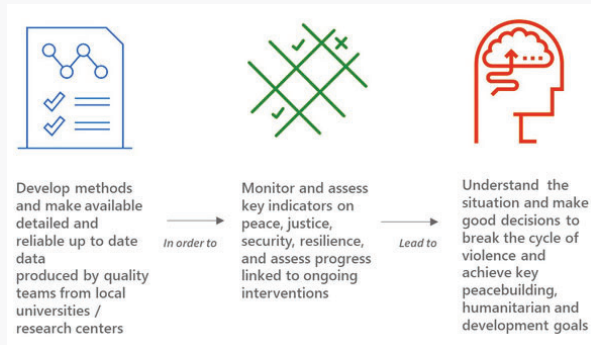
Develop methods and make available detailed and reliable up to date data produced by quality teams from local universities / research centers

In order to

Monitor and assess key indicators on peace, justice, security, resilience, and assess progress linked to ongoing interventions

Lead to

Understand the situation and make good decisions to break the cycle of violence and achieve key peacebuilding, humanitarian and development goals